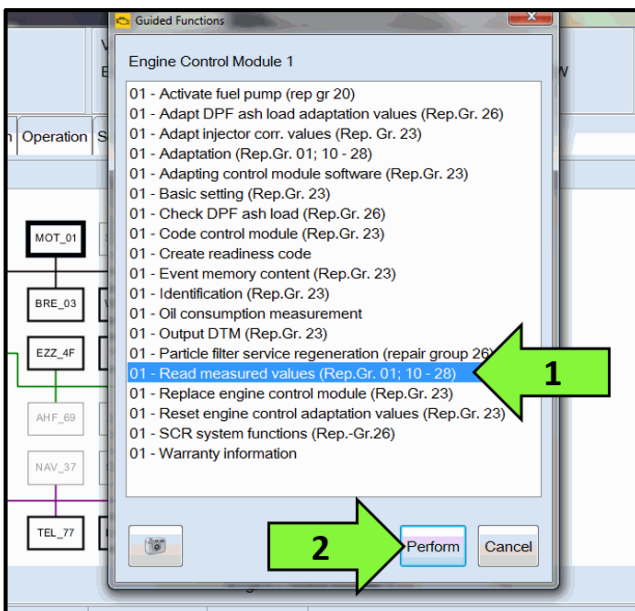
Guided Functions

Engine Control Module 1

01 - Activate fuel pump (rep gr 20)
01 - Adapt DPF ash load adaptation values (Rep.Gr. 26)
01 - Adapt injector corr. values (Rep.Gr. 23)
01 - Adaptation (Rep.Gr. 01; 10 - 28)
01 - Adapting control module software (Rep.Gr. 23)
01 - Basic setting (Rep.Gr. 23)
01 - Check DPF ash load (Rep.Gr. 26)
01 - Code control module (Rep.Gr. 23)
01 - Create readiness code
01 - Event memory content (Rep.Gr. 23)
01 - Identification (Rep.Gr. 23)
01 - Oil consumption measurement
01 - Output DTM (Rep.Gr. 23)
01 - Particle filter service regeneration (repair group 26)
01 - Read measured values (Rep.Gr. 01; 10 - 28)
01 - Replace engine control module (Rep.Gr. 23)
01 - Reset engine control adaptation values (Rep.Gr. 23)
01 - SCR system functions (Rep.-Gr.26)
01 - Warranty information

1

2

Perform

Cancel

Operation

MOT_01

BRE_03

EZZ_4F

AHF_69

NAV_37

TEL_77